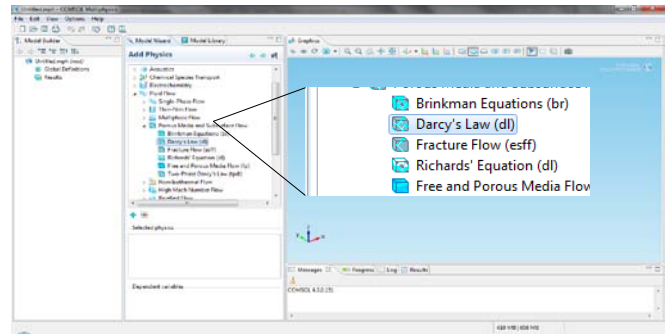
Untitled.mph - COMSOL Multiphysics
File Edit View Options Help
Model Builder
Model Wizard
Model Library
Untitled.mph (root)
Global Definitions
Results
Add Physics
Acoustics
Chemical Species Transport
Electrochemistry
Fluid Flow
Single-Phase Flow
Thin-Film Flow
Multiphase Flow
Porous Media and Subsurface Flow
Brinkman Equations (br)
Darcy's Law (dl)
Fracture Flow (esff)
Richards' Equation (dl)
Free and Porous Media Flow (fp)
Two-Phase Darcy's Law (tpdl)
Nonisothermal Flow
High Mach Number Flow
Selected physics
Dependent variables
Graphics
Brinkman Equations (br)
Darcy's Law (dl)
Fracture Flow (esff)
Richards' Equation (dl)
Free and Porous Media Flow
Messages
Progress
Log
Results
COMSOL 4.3.0.151
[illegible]